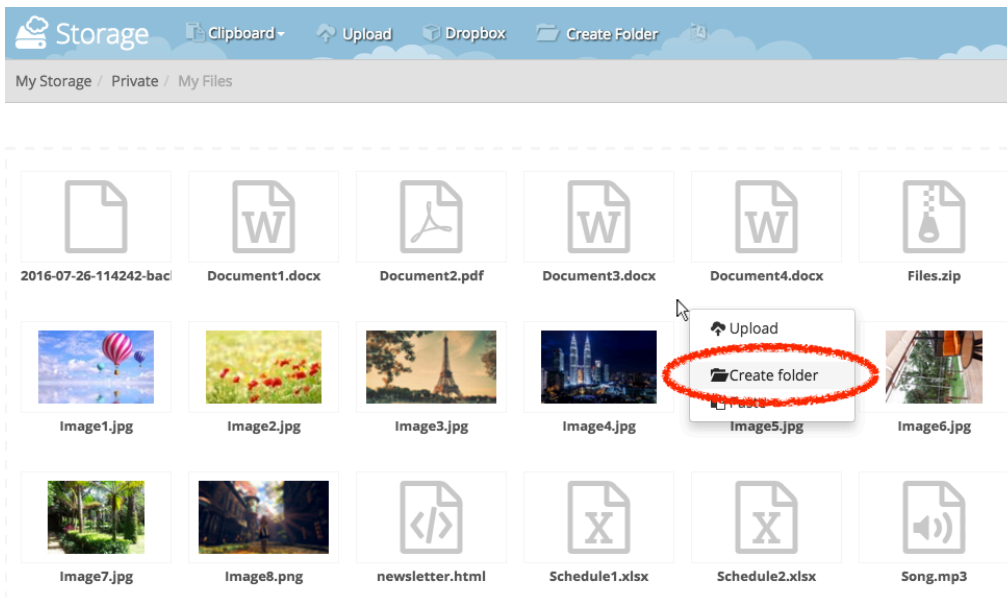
Storage Clipboard Upload Dropbox Create Folder

My Storage / Private / My Files

2016-07-26-114242-bac
Document1.docx
Document2.pdf
Document3.docx
Document4.docx
Files.zip

Upload
Create folder
Paste

Image1.jpg
Image2.jpg
Image3.jpg
Image4.jpg
Image5.jpg
Image6.jpg

Image7.jpg
Image8.png
newsletter.html
Schedule1.xlsx
Schedule2.xlsx
Song.mp3